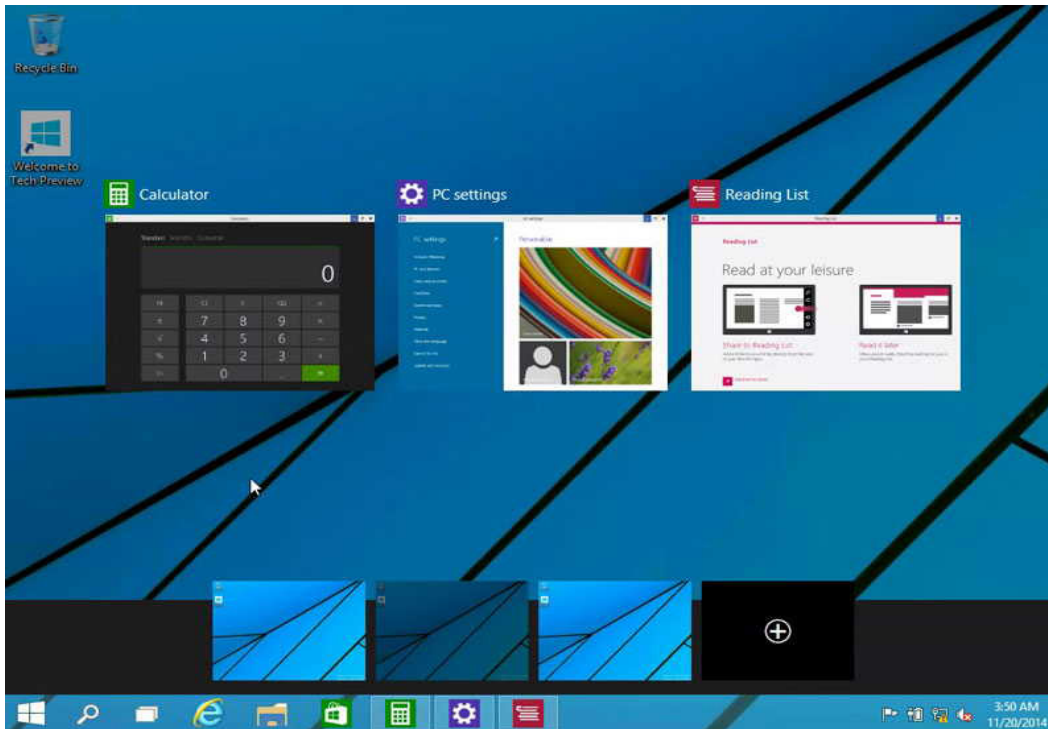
Recycle Bin

Welcome to Tech Preview

Calculator

Standard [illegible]

0

7 8 9
4 5 6
1 2 3
0

PC settings

PC settings

Personalize

Reading List

Reading List

Read at your leisure

Share to Reading List

Read it later

3:50 AM
11/20/2014